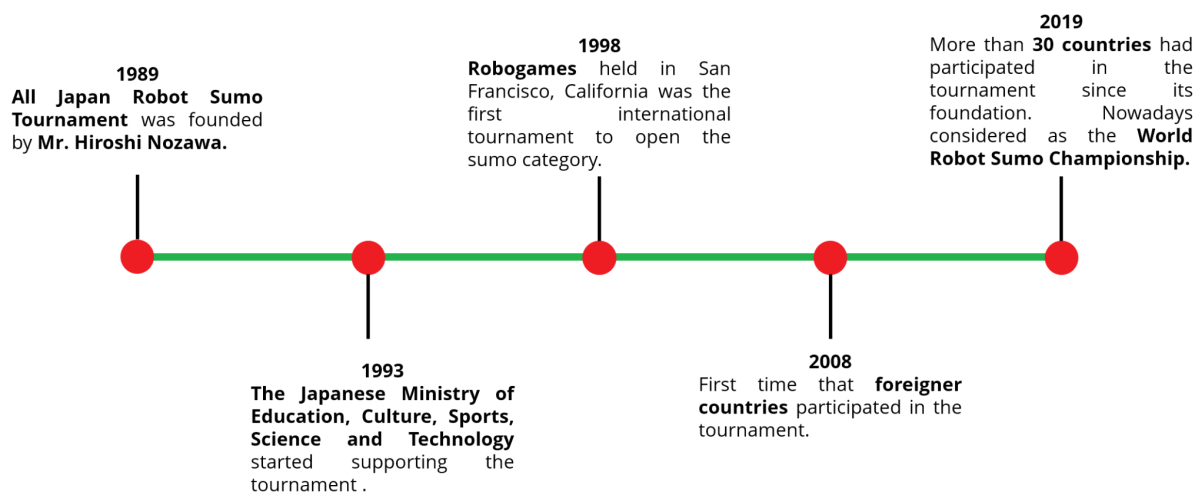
1989
All Japan Robot Sumo Tournament was founded by Mr. Hiroshi Nozawa.

1993
The Japanese Ministry of Education, Culture, Sports, Science and Technology started supporting the tournament .

1998
Robogames held in San Francisco, California was the first international tournament to open the sumo category.

2008
First time that foreigner countries participated in the tournament.

2019
More than 30 countries had participated in the tournament since its foundation. Nowadays considered as the World Robot Sumo Championship.